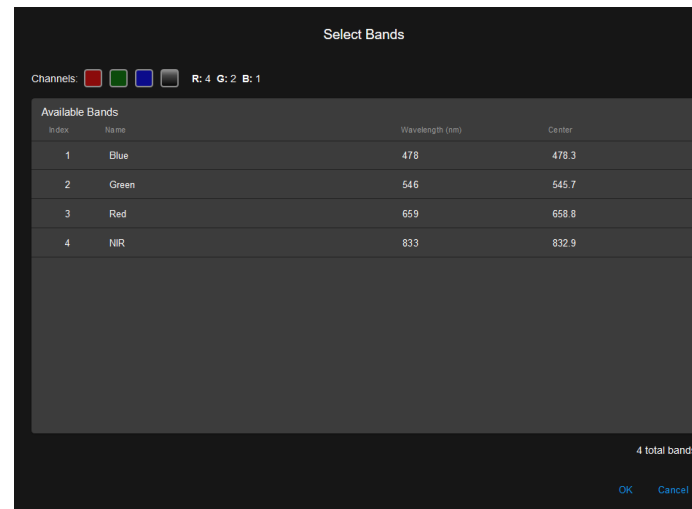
Select Bands

Channels: R: 4 G: 2 B: 1

Available Bands

| Index | Name | Wavelength (nm) | Center |
|---|---|---|---|
| 1 | Blue | 478 | 478.3 |
| 2 | Green | 546 | 545.7 |
| 3 | Red | 659 | 658.8 |
| 4 | NIR | 833 | 832.9 |

4 total band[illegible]

OK Cancel